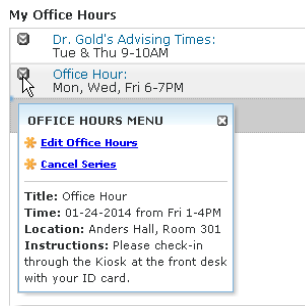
My Office Hours

Dr. Gold's Advising Times:
Tue & Thu 9-10AM

Office Hour:
Mon, Wed, Fri 6-7PM

OFFICE HOURS MENU

Edit Office Hours

Cancel Series

Title: Office Hour
Time: 01-24-2014 from Fri 1-4PM
Location: Anders Hall, Room 301
Instructions: Please check-in through the Kiosk at the front desk with your ID card.